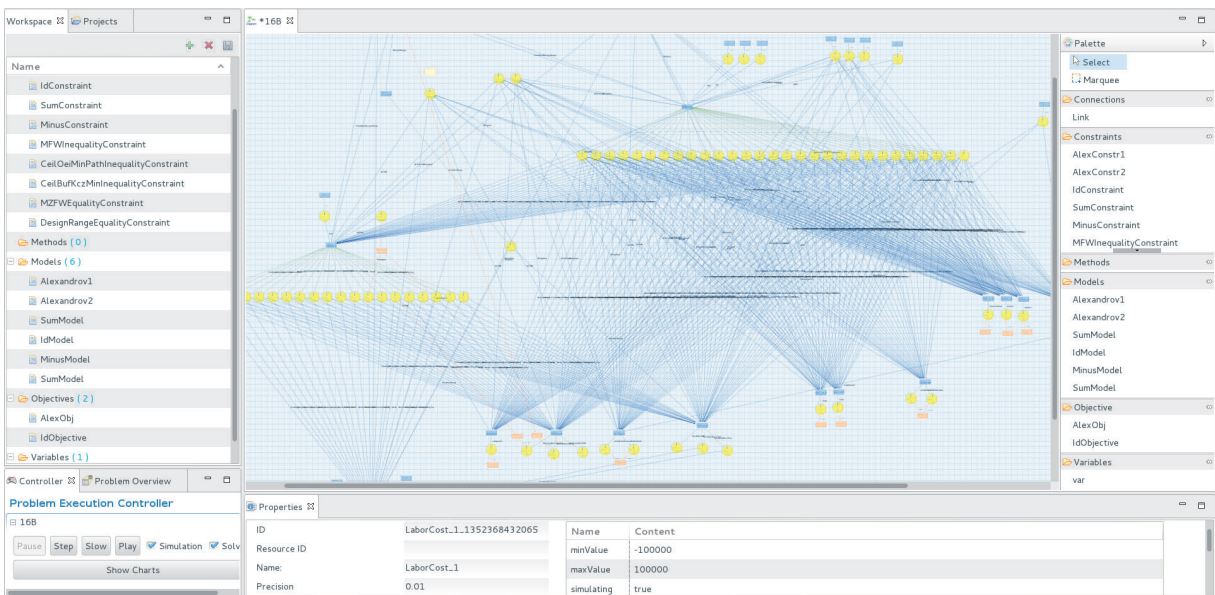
Workspace ☒ Projects

Name
IdConstraint
SumConstraint
MinusConstraint
MFWInequalityConstraint
CeilOeiMinPathInequalityConstraint
CeilBufKczMinInequalityConstraint
MZFWEqualityConstraint
DesignRangeEqualityConstraint
Methods ( 0 )
Models ( 6 )
Alexandrov1
Alexandrov2
SumModel
IdModel
MinusModel
SumModel
Objectives ( 2 )
AlexObj
IdObjective
Variables ( 1 )

Controller ☒ Problem Overview
Problem Execution Controller
16B
Pause Step Slow Play Simulation Solv
Show Charts

*16B ☒

Palette
Select
Marquee
Connections
Link
Constraints
AlexConstr1
AlexConstr2
IdConstraint
SumConstraint
MinusConstraint
MFWInequalityConstraint
Methods
Models
Alexandrov1
Alexandrov2
SumModel
IdModel
MinusModel
SumModel
Objective
AlexObj
IdObjective
Variables
var

Properties ☒
| ID | LaborCost_1_1352368432065 |
|---|---|
| Resource ID | |
| Name: | LaborCost_1 |
| Precision | 0.01 |

| Name | Content |
|---|---|
| minValue | -100000 |
| maxValue | 100000 |
| simulating | true |